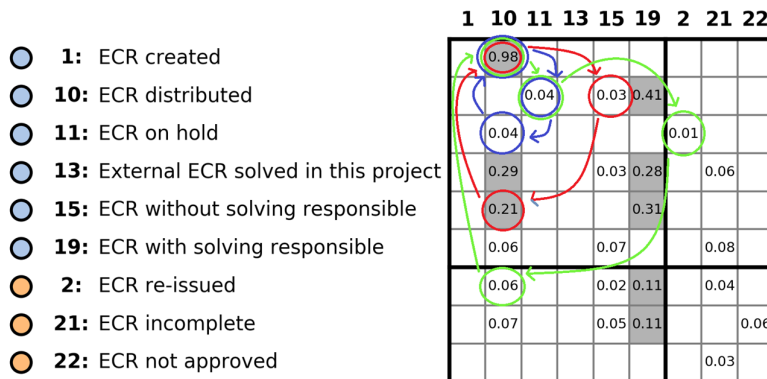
1: ECR created
10: ECR distributed
11: ECR on hold
13: External ECR solved in this project
15: ECR without solving responsible
19: ECR with solving responsible
2: ECR re-issued
21: ECR incomplete
22: ECR not approved

| 1 | 10 | 11 | 13 | 15 | 19 | 2 | 21 | 22 |
|---|---|---|---|---|---|---|---|---|
| | 0.98 | | | | | | | |
| | | 0.04 | | 0.03 | 0.41 | | | |
| | 0.04 | | | | | 0.01 | | |
| | 0.29 | | | 0.03 | 0.28 | | 0.06 | |
| | 0.21 | | | | 0.31 | | | |
| | 0.06 | | | 0.07 | | | 0.08 | |
| | 0.06 | | | 0.02 | 0.11 | | 0.04 | |
| | 0.07 | | | 0.05 | 0.11 | | | 0.06 |
| | | | | | | | 0.03 | |